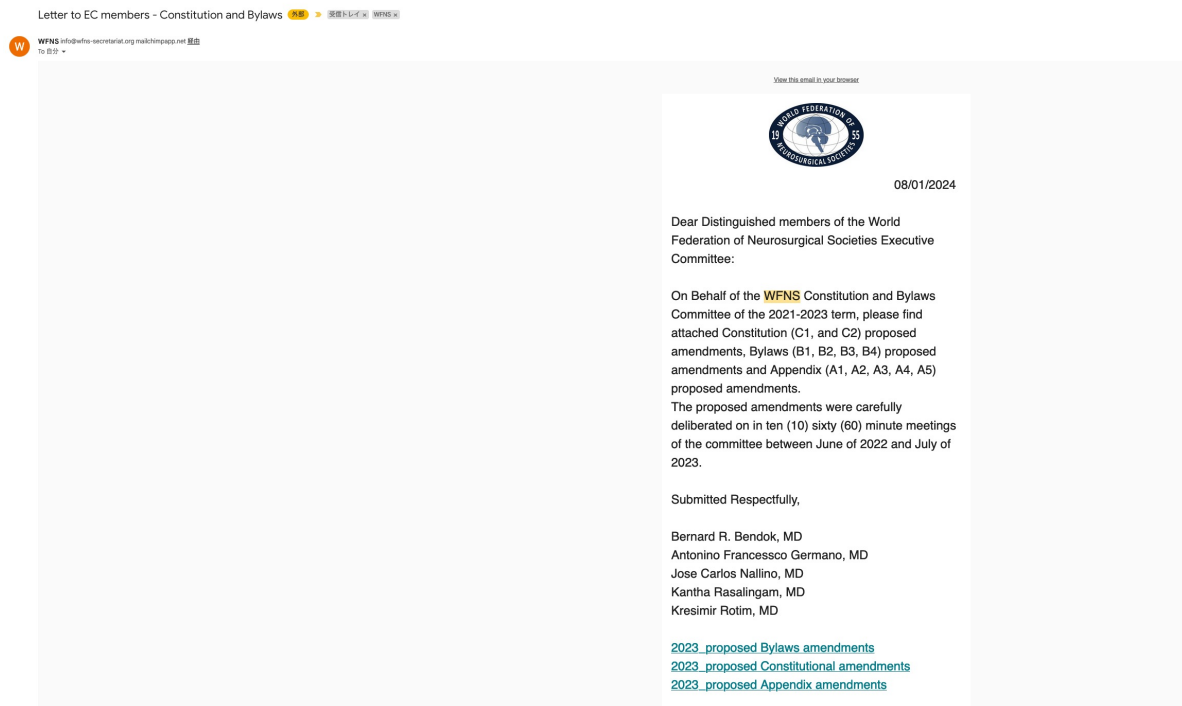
Letter to EC members - Constitution and Bylaws 外部 受信トレイ × WFNS ×

W

WFNS info@wfns-secretariat.org mailchimpapp.net 経由
To 自分

View this email in your browser

WORLD FEDERATION OF NEUROSURGICAL SOCIETIES 19 55

08/01/2024

Dear Distinguished members of the World Federation of Neurosurgical Societies Executive Committee:

On Behalf of the WFNS Constitution and Bylaws Committee of the 2021-2023 term, please find attached Constitution (C1, and C2) proposed amendments, Bylaws (B1, B2, B3, B4) proposed amendments and Appendix (A1, A2, A3, A4, A5) proposed amendments.
The proposed amendments were carefully deliberated on in ten (10) sixty (60) minute meetings of the committee between June of 2022 and July of 2023.

Submitted Respectfully,

Bernard R. Bendok, MD
Antonino Francessco Germano, MD
Jose Carlos Nallino, MD
Kantha Rasalingam, MD
Kresimir Rotim, MD

2023_proposed Bylaws amendments
2023_proposed Constitutional amendments
2023_proposed Appendix amendments